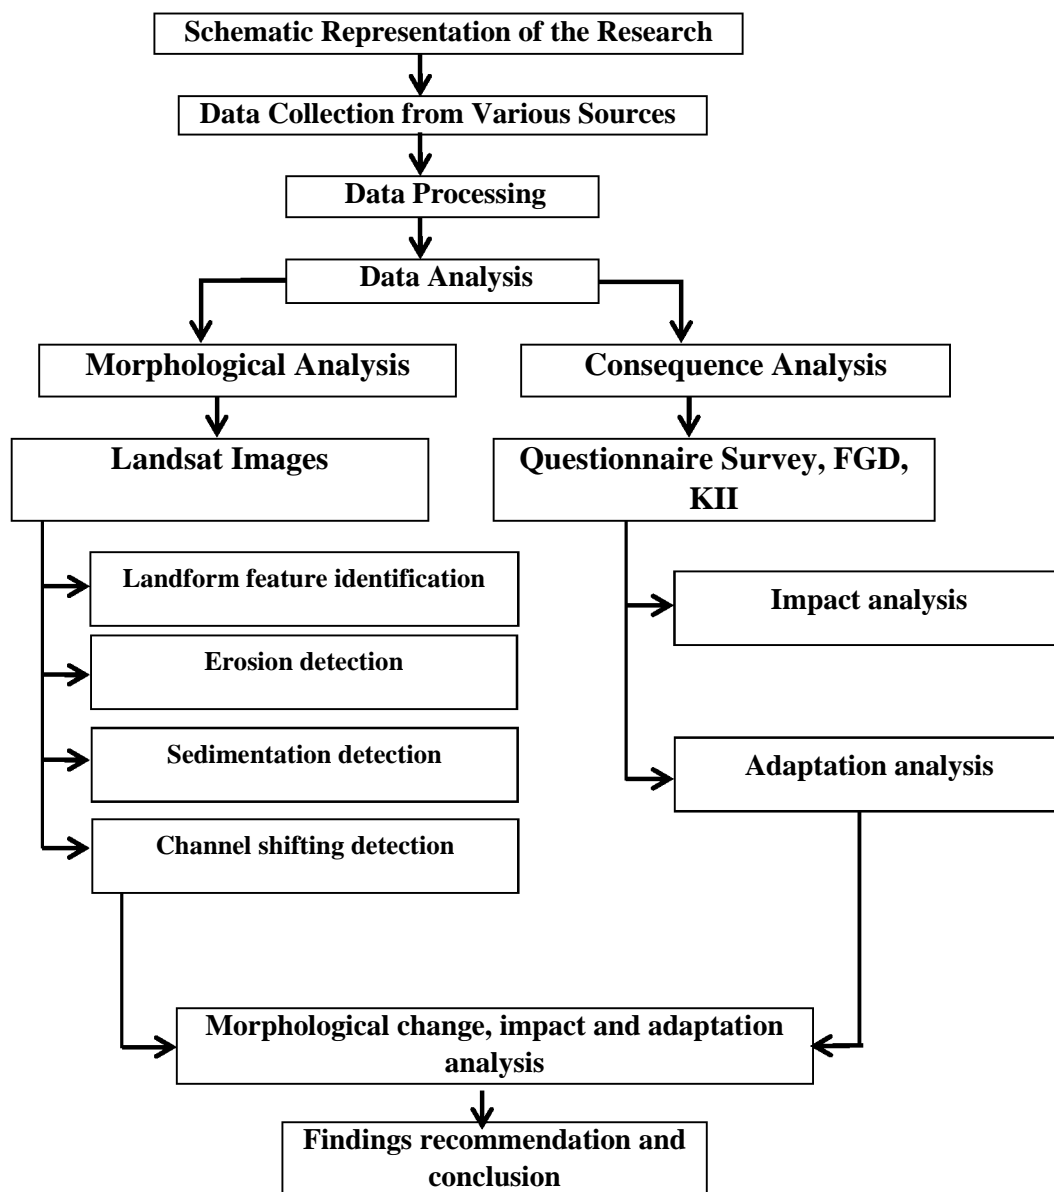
Schematic Representation of the Research

Data Collection from Various Sources

Data Processing

Data Analysis

Morphological Analysis

Consequence Analysis

Landsat Images

Questionnaire Survey, FGD, KII

Landform feature identification

Erosion detection

Sedimentation detection

Channel shifting detection

Impact analysis

Adaptation analysis

Morphological change, impact and adaptation analysis

Findings recommendation and conclusion